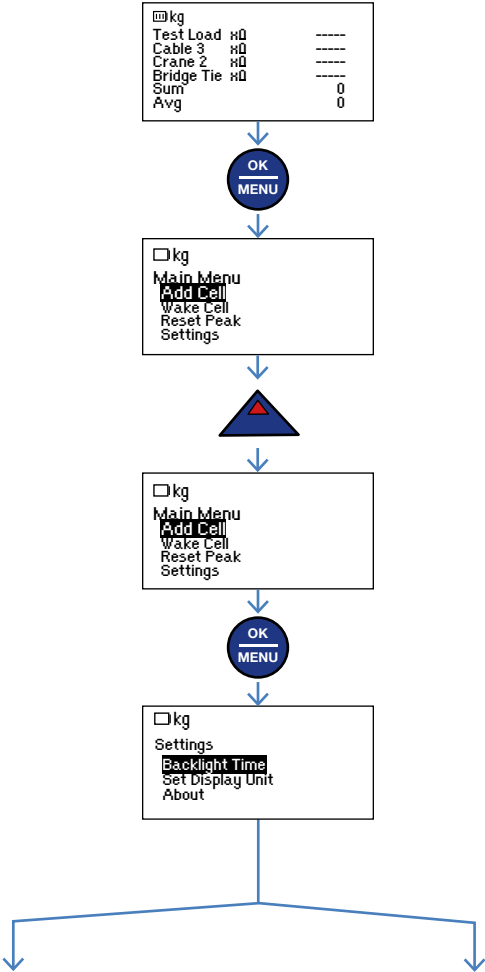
kg
Test Load xΩ -----
Cable 3 xΩ -----
Crane 2 xΩ -----
Bridge Tie xΩ -----
Sum 0
Avg 0

OK
MENU

kg
Main Menu
Add Cell
Wake Cell
Reset Peak
Settings

kg
Main Menu
Add Cell
Wake Cell
Reset Peak
Settings

OK
MENU

kg
Settings
Backlight Time
Set Display Unit
About